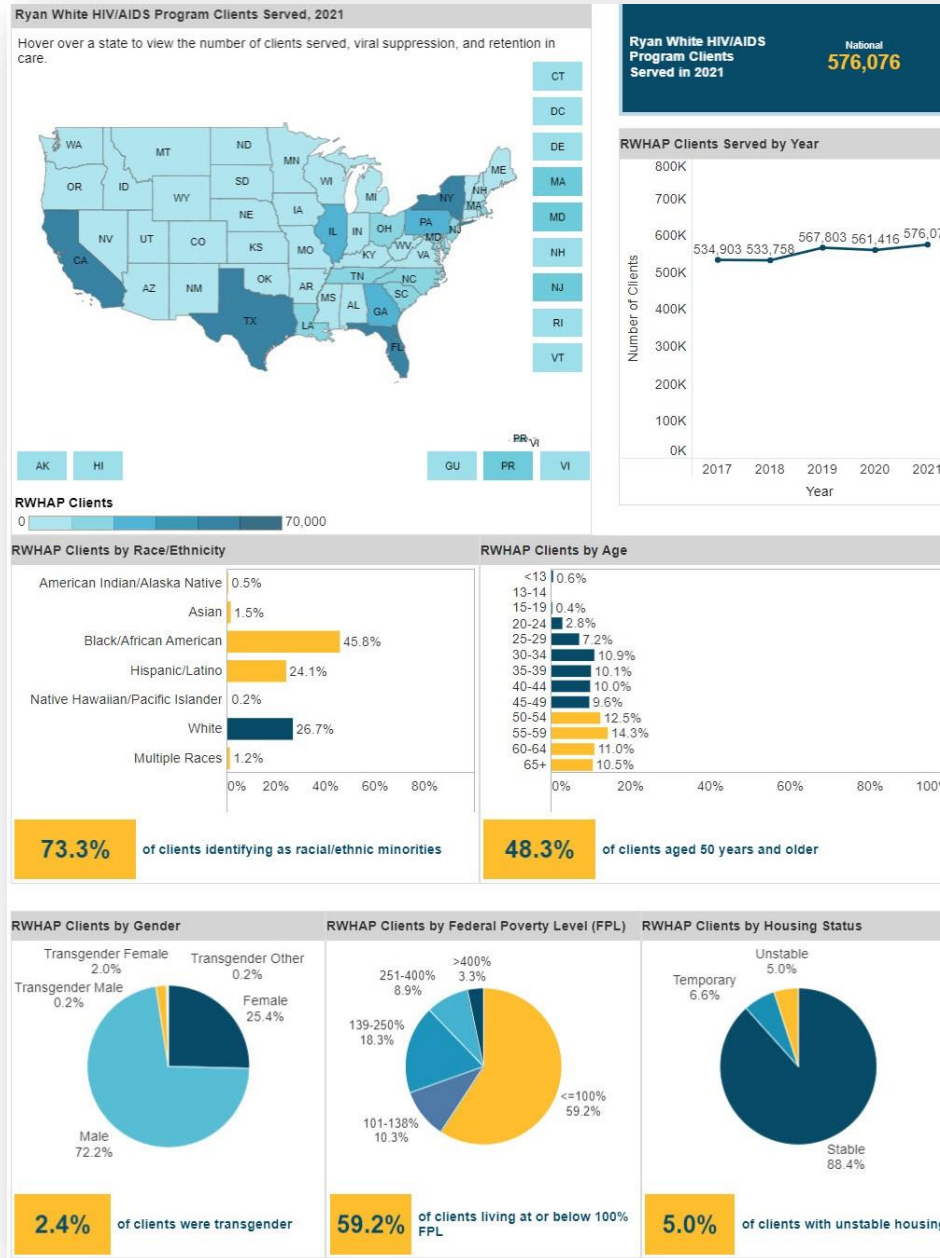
Ryan White HIV/AIDS Program Clients Served, 2021

Hover over a state to view the number of clients served, viral suppression, and retention in care.

WA MT ND MN ME OR ID SD WI MI NY NH MA WY NE IA IL IN OH PA NJ NV UT CO KS MO KY WV MD VA CA OK TN NC AZ NM AR MS AL SC GA TX LA FL

CT
DC
DE
MA
MD
NH
NJ
RI
VT

AK HI GU PR VI
PR VI

RWHAP Clients
0 70,000

Ryan White HIV/AIDS Program Clients Served in 2021
National
576,076

RWHAP Clients Served by Year

| Year | Number of Clients |
|---|---|
| 2017 | 534,903 |
| 2018 | 533,758 |
| 2019 | 567,803 |
| 2020 | 561,416 |
| 2021 | 576,07 |

800K 700K 600K 500K 400K 300K 200K 100K 0K
Number of Clients
Year

RWHAP Clients by Race/Ethnicity

| Race/Ethnicity | % |
|---|---|
| American Indian/Alaska Native | 0.5% |
| Asian | 1.5% |
| Black/African American | 45.8% |
| Hispanic/Latino | 24.1% |
| Native Hawaiian/Pacific Islander | 0.2% |
| White | 26.7% |
| Multiple Races | 1.2% |

0% 20% 40% 60% 80%

73.3% of clients identifying as racial/ethnic minorities

RWHAP Clients by Age

| Age | % |
|---|---|
| <13 | 0.6% |
| 13-14 | |
| 15-19 | 0.4% |
| 20-24 | 2.8% |
| 25-29 | 7.2% |
| 30-34 | 10.9% |
| 35-39 | 10.1% |
| 40-44 | 10.0% |
| 45-49 | 9.6% |
| 50-54 | 12.5% |
| 55-59 | 14.3% |
| 60-64 | 11.0% |
| 65+ | 10.5% |

0% 20% 40% 60% 80% 100'

48.3% of clients aged 50 years and older

RWHAP Clients by Gender

Transgender Female 2.0%
Transgender Other 0.2%
Transgender Male 0.2%
Female 25.4%
Male 72.2%

2.4% of clients were transgender

RWHAP Clients by Federal Poverty Level (FPL)

>400% 3.3%
251-400% 8.9%
139-250% 18.3%
101-138% 10.3%
<=100% 59.2%

59.2% of clients living at or below 100% FPL

RWHAP Clients by Housing Status

Unstable 5.0%
Temporary 6.6%
Stable 88.4%

5.0% of clients with unstable housing